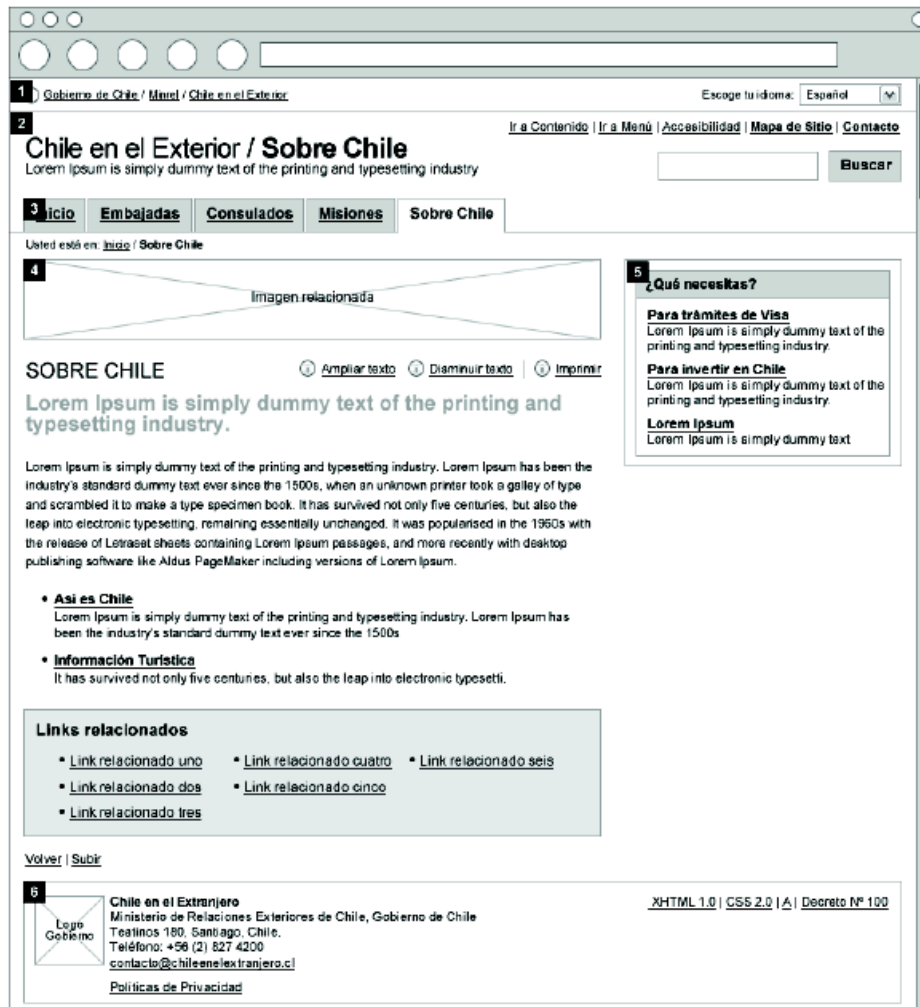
1 Gobierno de Chile / Minrel / Chile en el Exterior

Escoge tu idioma: Español

2

Ir a Contenido | Ir a Menú | Accesibilidad | Mapa de Sitio | Contacto

Chile en el Exterior / **Sobre Chile**

Lorem Ipsum is simply dummy text of the printing and typesetting industry

Buscar

3 Inicio | Embajadas | Consulados | Misiones | Sobre Chile

Usted está en: Inicio / Sobre Chile

4

Imagen relacionada

SOBRE CHILE

Ampliar texto | Disminuir texto | Imprimir

Lorem Ipsum is simply dummy text of the printing and typesetting industry.

Lorem Ipsum is simply dummy text of the printing and typesetting industry. Lorem Ipsum has been the industry's standard dummy text ever since the 1500s, when an unknown printer took a galley of type and scrambled it to make a type specimen book. It has survived not only five centuries, but also the leap into electronic typesetting, remaining essentially unchanged. It was popularised in the 1960s with the release of Letraset sheets containing Lorem Ipsum passages, and more recently with desktop publishing software like Aldus PageMaker including versions of Lorem Ipsum.

• **Asi es Chile**
Lorem Ipsum is simply dummy text of the printing and typesetting industry. Lorem Ipsum has been the industry's standard dummy text ever since the 1500s

• **Información Turistica**
It has survived not only five centuries, but also the leap into electronic typesetti.

**Links relacionados**

• Link relacionado uno
• Link relacionado dos
• Link relacionado tres
• Link relacionado cuatro
• Link relacionado cinco
• Link relacionado seis

5 **¿Qué necesitas?**

**Para trámites de Visa**
Lorem Ipsum is simply dummy text of the printing and typesetting industry.

**Para invertir en Chile**
Lorem Ipsum is simply dummy text of the printing and typesetting industry.

**Lorem Ipsum**
Lorem Ipsum is simply dummy text

Volver | Subir

6

Logo Gobierno

**Chile en el Extranjero**
Ministerio de Relaciones Exteriores de Chile, Gobierno de Chile
Teatinos 180, Santiago, Chile.
Teléfono: +56 (2) 827 4200
contacto@chileenelextranjero.cl

Politicas de Privacidad

XHTML 1.0 | CSS 2.0 | A | Decreto Nº 100